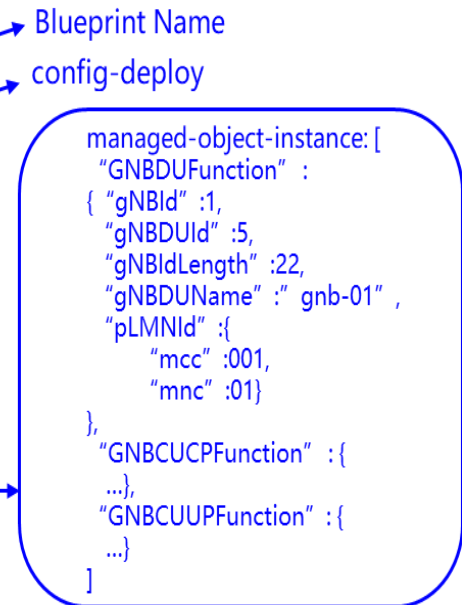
Blueprint Name

config-deploy

managed-object-instance: [
“GNBDUFunction” :
{ “gNBId” :1,
“gNBDUId” :5,
“gNBIdLength” :22,
“gNBDUName” :” gnb-01” ,
“pLMNId” :{
“mcc” :001,
“mnc” :01}
},
“GNBCUCPFunction” : {
...},
“GNBCUUPFunction” : {
...}
]